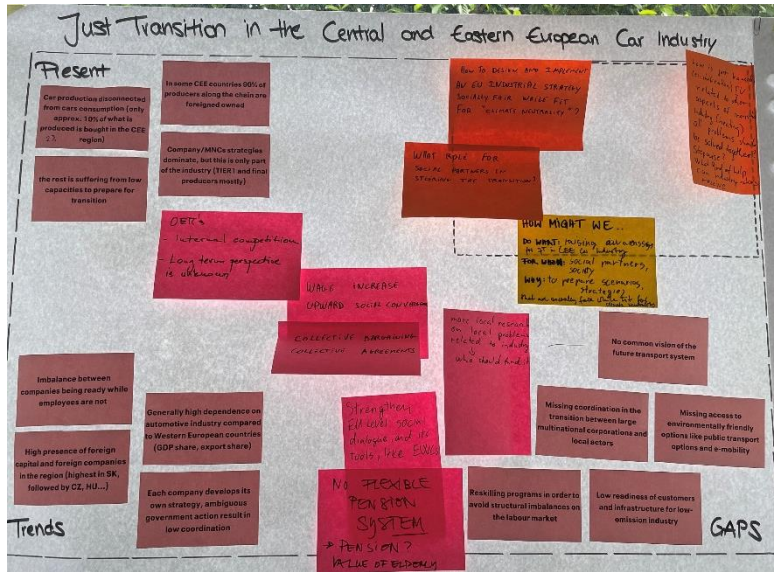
Just Transition in the Central and Eastern European Car Industry

Present

Car production disconnected from cars consumption (only approx. 10% of what is produced is bought in the CEE region)

In some CEE countries 80% of producers along the chain are foreigned owned

the rest is suffering from low capacities to prepare for transition

Company/MNCs strategies dominate, but this is only part of the industry (TIER1 and final producers mostly)

OEM:
- internal competition
- Long term perspective is unknown

How to deliver and implement an EU industrial strategy socially fair while fit for "climate neutrality"?

What role for social partners in steering the transition?

How to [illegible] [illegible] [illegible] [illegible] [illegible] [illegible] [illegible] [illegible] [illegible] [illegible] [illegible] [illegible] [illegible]

HOW MIGHT WE...
DO WHAT: raising awareness in the CEE car industry
FOR WHOM: social partners, society
WAY: to prepare scenarios, strategies
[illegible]

WAGE INCREASE
UPWARD SOCIAL CONVERGENCE

COLLECTIVE BARGAINING
COLLECTIVE AGREEMENTS

more local research on local problems related to industry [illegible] who should fund it

No common vision of the future transport system

Imbalance between companies being ready while employees are not

Generally high dependence on automotive industry compared to Western European countries (GDP share, export share)

Strengthen EU level social dialogue and its tools, like EWC

Missing coordination in the transition between large multinational corporations and local actors

Missing access to environmentally friendly options like public transport options and e-mobility

High presence of foreign capital and foreign companies in the region (highest in SK, followed by CZ, HU...)

Each company develops its own strategy, ambiguous government action result in low coordination

NO FLEXIBLE PENSION SYSTEM
→ PENSION?
VALUE OF ELDERLY

Reskilling programs in order to avoid structural imbalances on the labour market

Low readiness of customers and infrastructure for low-emission industry

Trends

GAPS